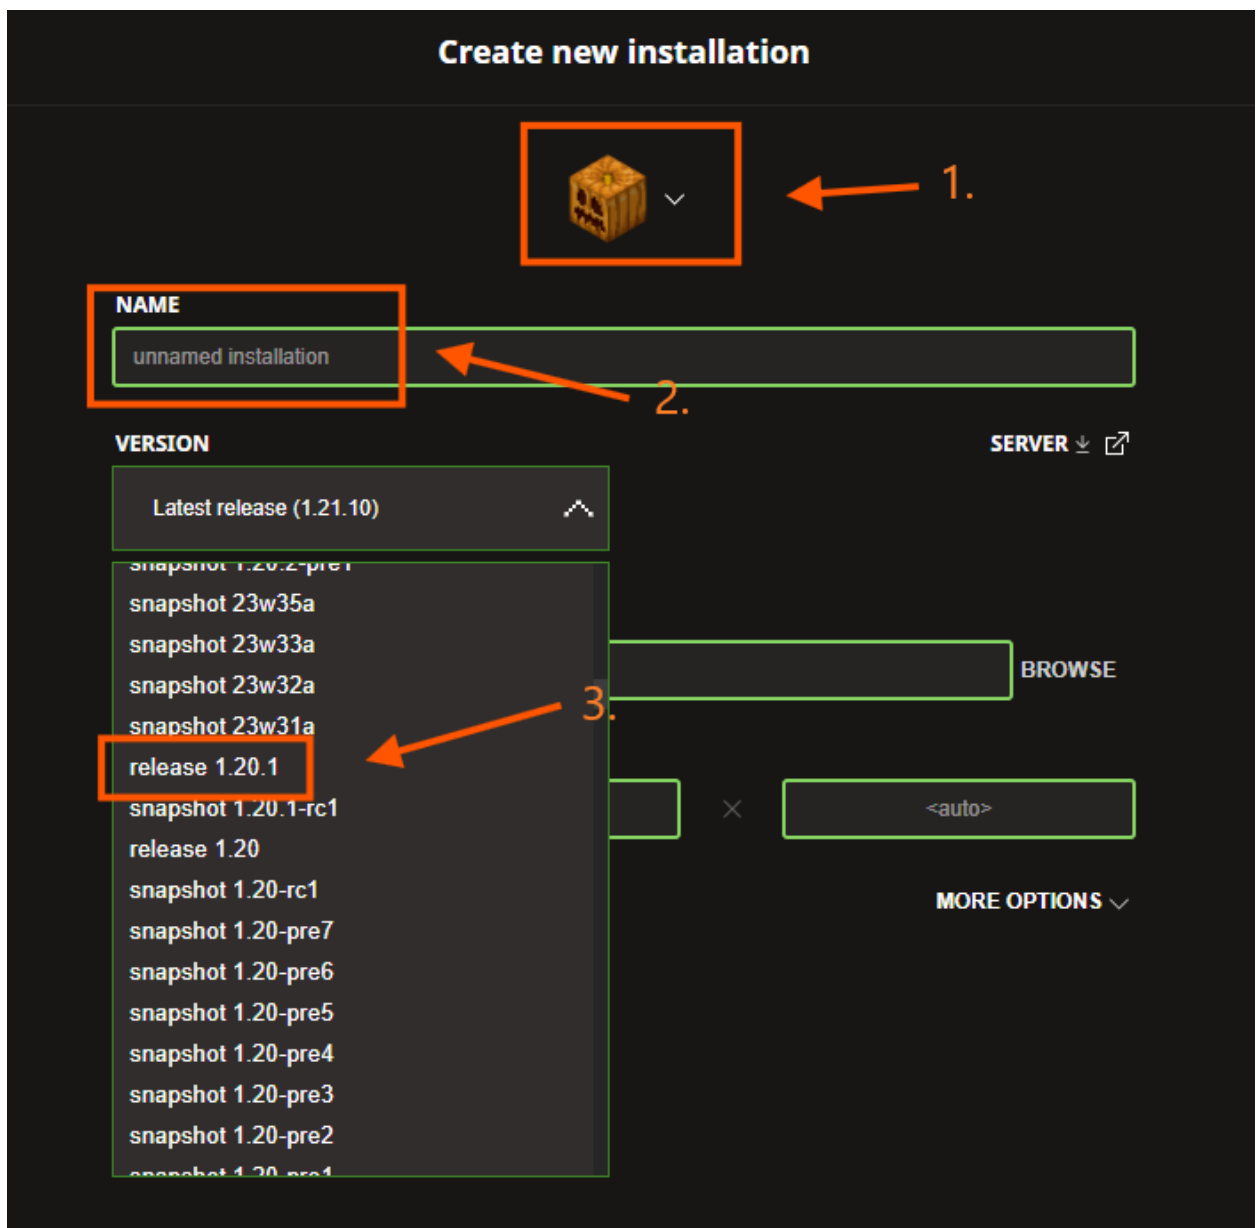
Create new installation

1.

NAME

unnamed installation

2.

VERSION

SERVER

Latest release (1.21.10)

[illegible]
snapshot 23w35a
snapshot 23w33a
snapshot 23w32a
snapshot 23w31a
release 1.20.1
snapshot 1.20.1-rc1
release 1.20
snapshot 1.20-rc1
snapshot 1.20-pre7
snapshot 1.20-pre6
snapshot 1.20-pre5
snapshot 1.20-pre4
snapshot 1.20-pre3
snapshot 1.20-pre2
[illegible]

3.

BROWSE

×

<auto>

MORE OPTIONS